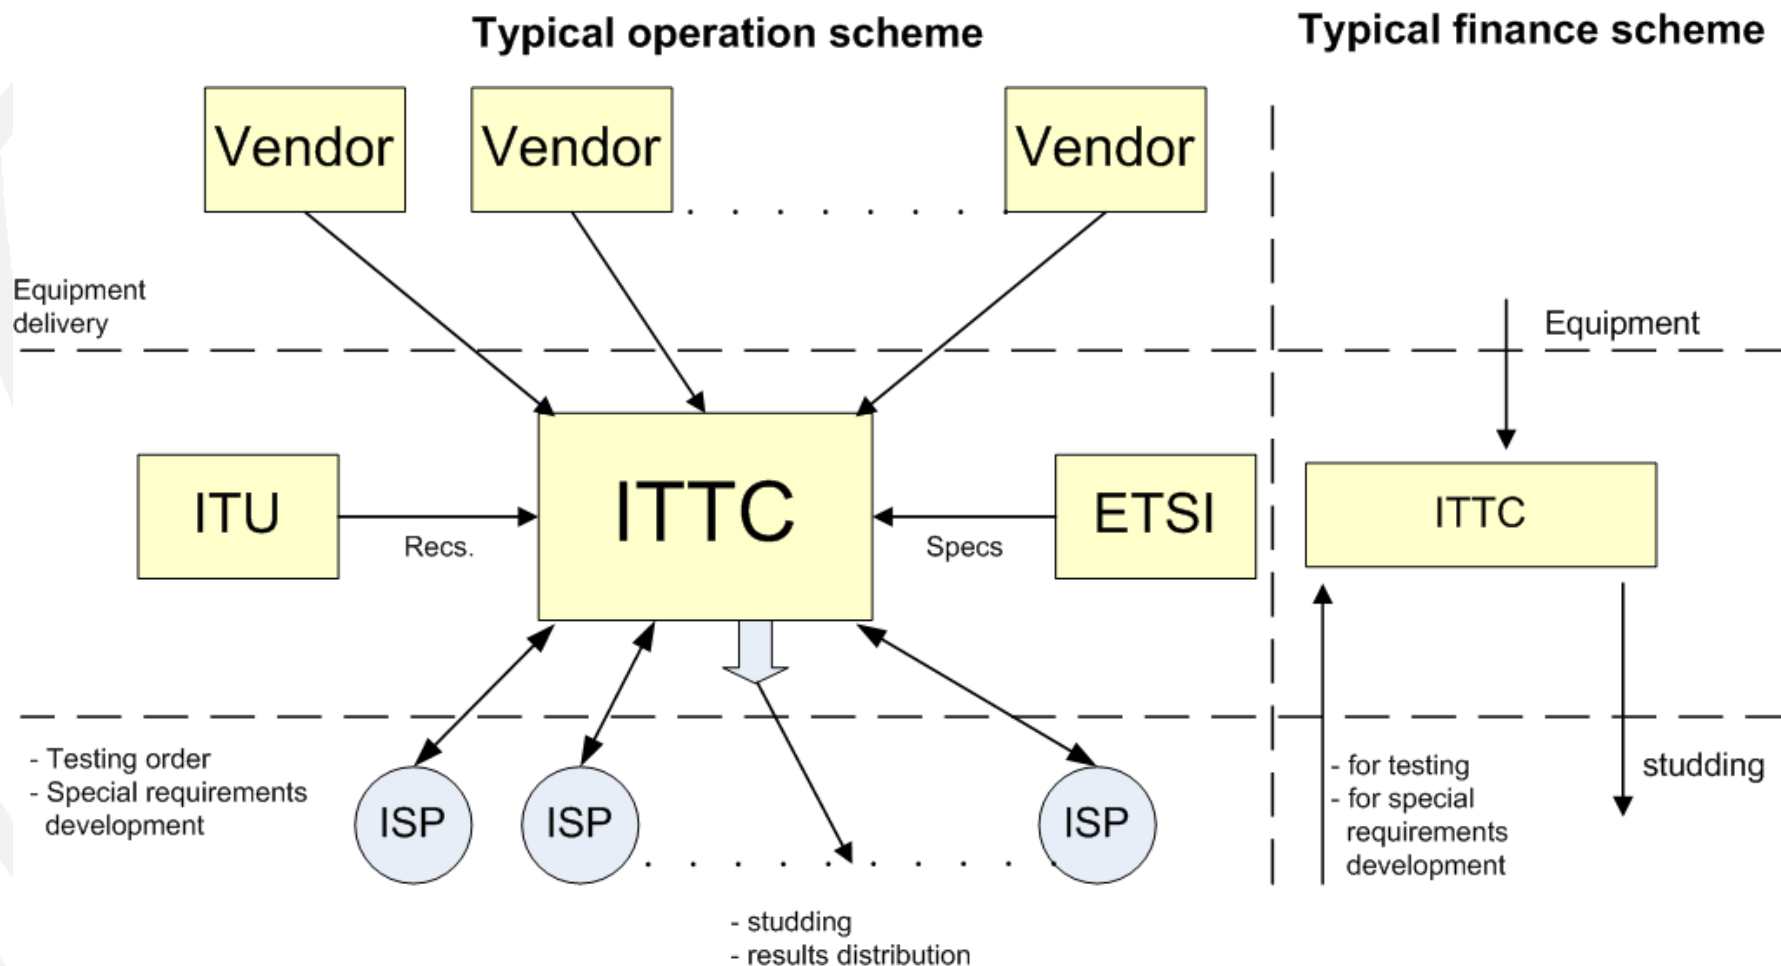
Typical operation scheme

Typical finance scheme

Vendor

Vendor

Vendor

Equipment delivery

Equipment

ITU

Recs.

ITTC

Specs

ETSI

ITTC

- Testing order
- Special requirements development

ISP

ISP

ISP

- for testing
- for special requirements development

studding

- studding
- results distribution